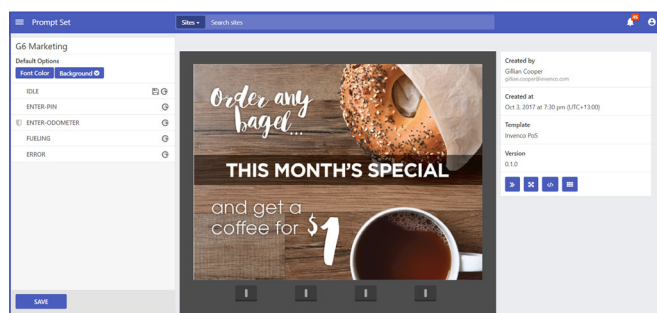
Prompt Set

Sites ▾ Search sites

G6 Marketing

Default Options

Font Color Background

IDLE

ENTER-PIN

ENTER-ODOMETER

FUELING

ERROR

SAVE

Order any bagel...

THIS MONTH'S SPECIAL

and get a coffee for $1

Created by
Gillian Cooper
gillian.cooper@invenco.com

Created at
Oct 3, 2017 at 7:30 pm (UTC+13:00)

Template
Invenco PoS

Version
0.1.0